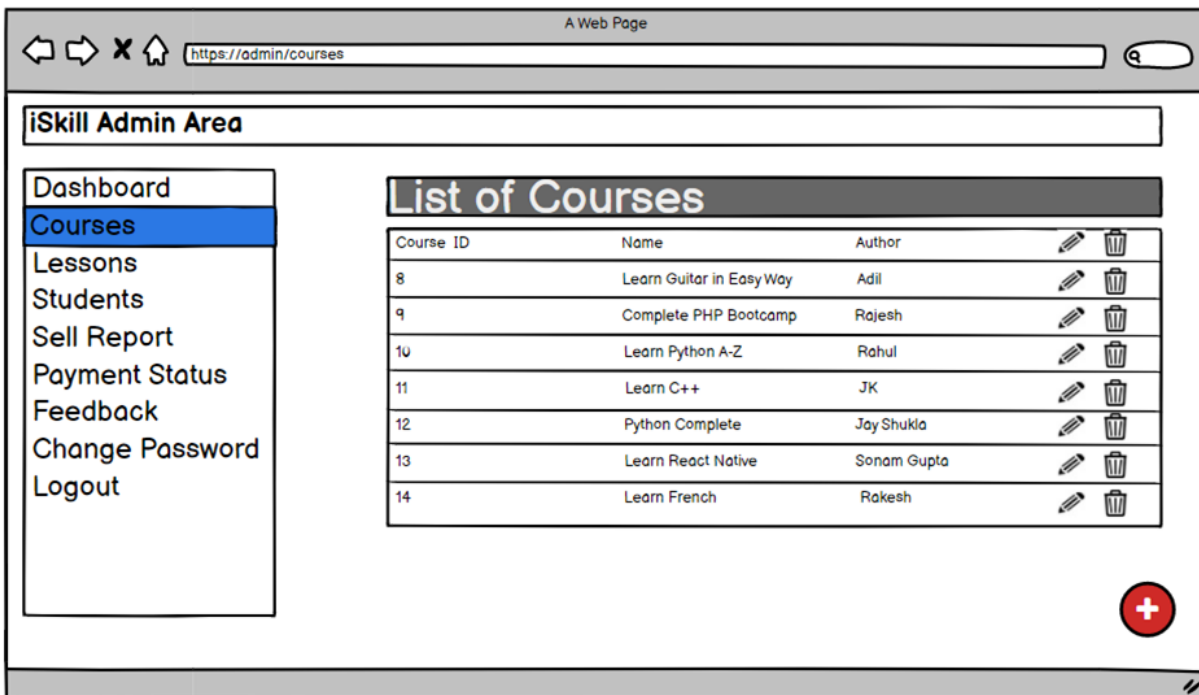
A Web Page

https://admin/courses

iSkill Admin Area

Dashboard
Courses
Lessons
Students
Sell Report
Payment Status
Feedback
Change Password
Logout

List of Courses

| Course ID | Name | Author |
|---|---|---|
| 8 | Learn Guitar in Easy Way | Adil |
| 9 | Complete PHP Bootcamp | Rajesh |
| 10 | Learn Python A-Z | Rahul |
| 11 | Learn C++ | JK |
| 12 | Python Complete | Jay Shukla |
| 13 | Learn React Native | Sonam Gupta |
| 14 | Learn French | Rakesh |